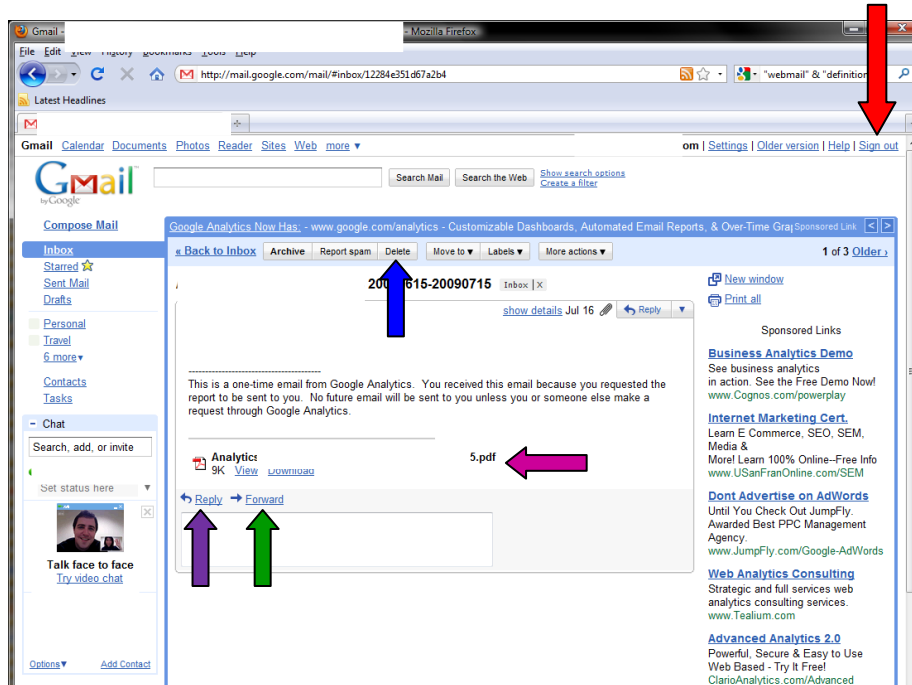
Gmail - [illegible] - Mozilla Firefox

File Edit View History Bookmarks Tools Help

http://mail.google.com/mail/#inbox/12284e351d67a2b4

"webmail" & "definitio

Latest Headlines

Gmail Calendar Documents Photos Reader Sites Web more ▾

om | Settings | Older version | Help | Sign out

Gmail by Google

Search Mail Search the Web Show search options Create a filter

Compose Mail

Inbox
Starred
Sent Mail
Drafts

Personal
Travel
6 more▾

Contacts
Tasks

- Chat

Search, add, or invite

Set status here

Talk face to face
Try video chat

Options▾ Add Contact

Google Analytics Now Has: - www.google.com/analytics - Customizable Dashboards, Automated Email Reports, & Over-Time Gra Sponsored Link

« Back to Inbox Archive Report spam Delete Move to ▾ Labels ▾ More actions ▾ 1 of 3 Older ›

20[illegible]615-20090715 Inbox X

show details Jul 16 Reply

----------------------------------------
This is a one-time email from Google Analytics. You received this email because you requested the report to be sent to you. No future email will be sent to you unless you or someone else make a request through Google Analytics.

Analytics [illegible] 5.pdf
9K View Download

Reply Forward

New window
Print all

Sponsored Links

Business Analytics Demo
See business analytics in action. See the Free Demo Now!
www.Cognos.com/powerplay

Internet Marketing Cert.
Learn E Commerce, SEO, SEM, Media & More! Learn 100% Online--Free Info
www.USanFranOnline.com/SEM

Dont Advertise on AdWords
Until You Check Out JumpFly. Awarded Best PPC Management Agency.
www.JumpFly.com/Google-AdWords

Web Analytics Consulting
Strategic and full services web analytics consulting services.
www.Tealium.com

Advanced Analytics 2.0
Powerful, Secure & Easy to Use Web Based - Try It Free!
ClarioAnalytics.com/Advanced